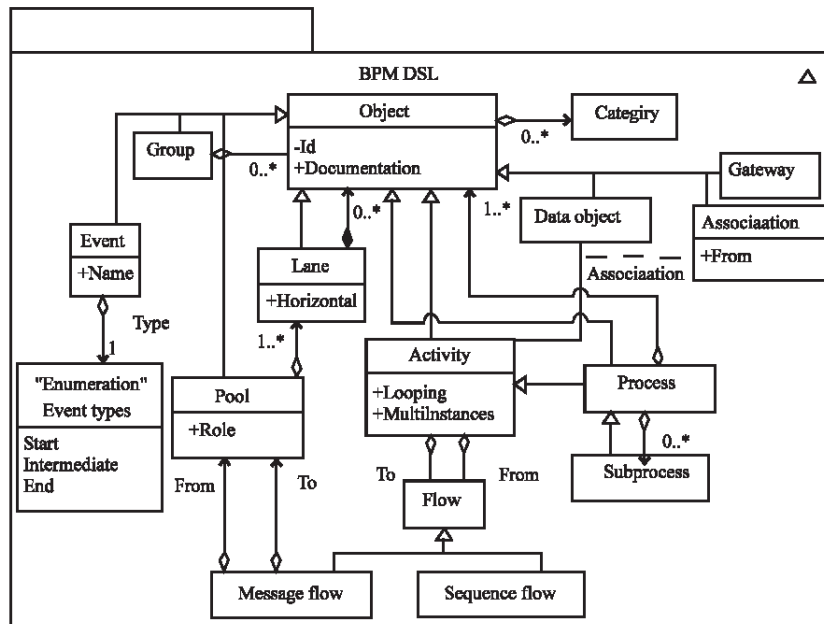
BPM DSL

Object
-Id
+Documentation

Categiry

0..*

Group

0..*

Gateway

0..*

1..*

Data object

Associaation
+From

Event
+Name

Lane
+Horizontal

Associaation

Type

1

1..*

"Enumeration"
Event types
Start
Intermediate
End

Pool
+Role

Activity
+Looping
+MultiInstances

Process

0..*

Subprocess

From

To

To

From

Flow

Message flow

Sequence flow